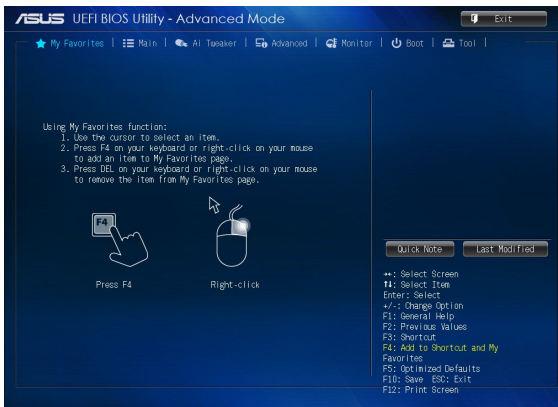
/ISUS UEFI BIOS Utility - Advanced Mode

Exit

My Favorites | Main | Ai Tweaker | Advanced | Monitor | Boot | Tool |

Using My Favorites function:
1. Use the cursor to select an item.
2. Press F4 on your keyboard or right-click on your mouse to add an item to My Favorites page.
3. Press DEL on your keyboard or right-click on your mouse to remove the item from My Favorites page.

F4

Press F4

Right-click

Quick Note

Last Modified

→←: Select Screen
↑↓: Select Item
Enter: Select
+/-: Change Option
F1: General Help
F2: Previous Values
F3: Shortcut
F4: Add to Shortcut and My Favorites
F5: Optimized Defaults
F10: Save ESC: Exit
F12: Print Screen